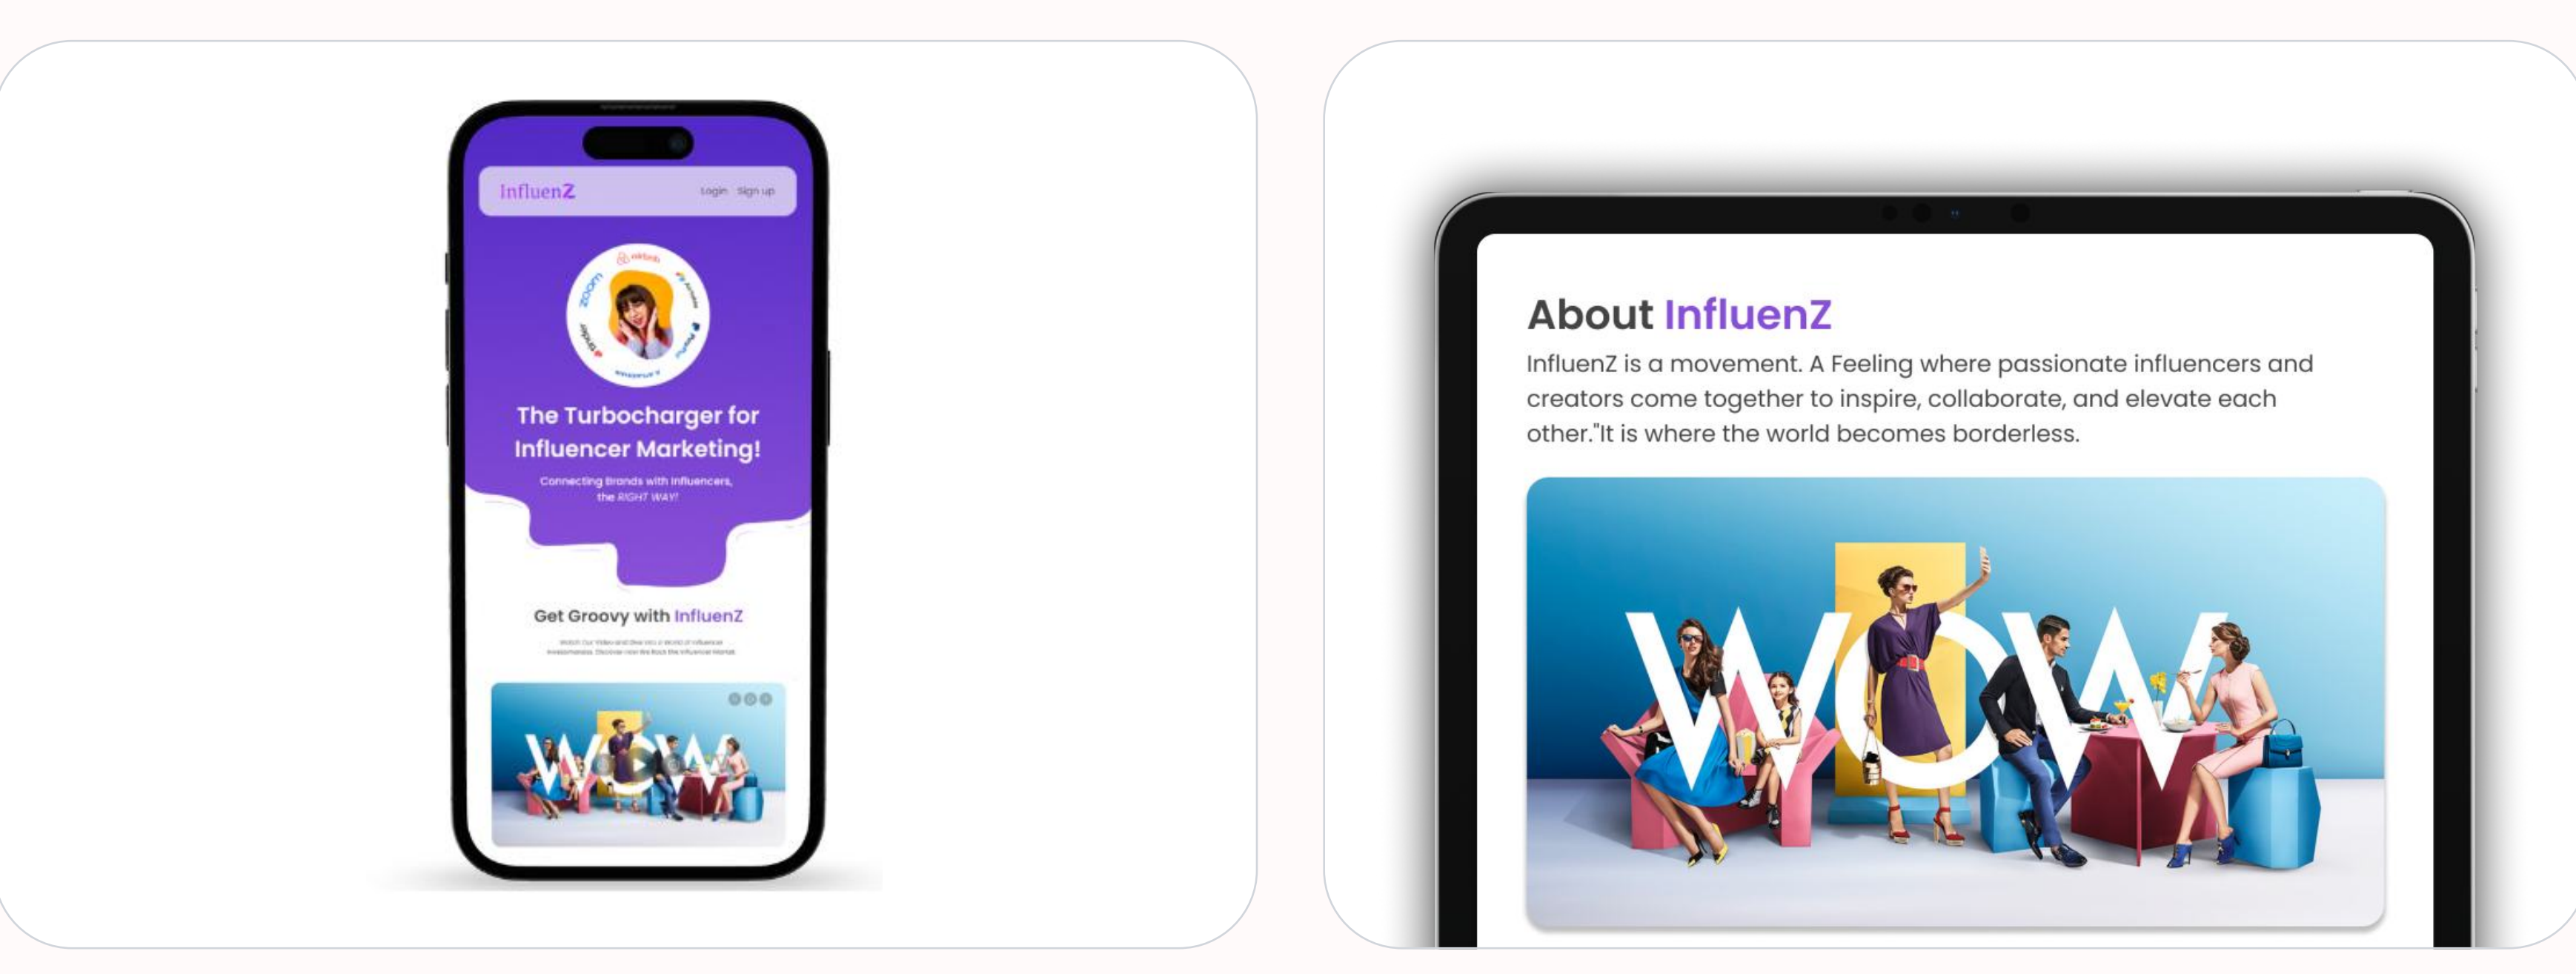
InfluenZ

Login Sign up

airbnb

zoom

Spotify

PayPal

The Turbocharger for Influencer Marketing!

Connecting Brands with Influencers, the RIGHT WAY!

Get Groovy with InfluenZ

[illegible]

WOW

About InfluenZ

InfluenZ is a movement. A Feeling where passionate influencers and creators come together to inspire, collaborate, and elevate each other."It is where the world becomes borderless.

WOW